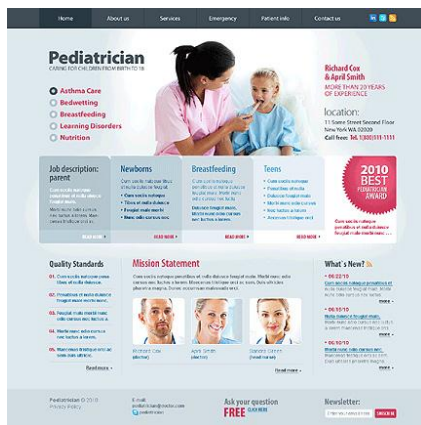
Home About us Services Emergency Patient info Contact us

Pediatrician
CARING FOR CHILDREN FROM BIRTH TO 18

Asthma Care
Bedwetting
Breastfeeding
Learning Disorders
Nutrition

Richard Cox & April Smith
MORE THAN 20 YEARS OF EXPERIENCE

location:
11 Some Street Second Floor
New York NY 02020
Call free: Tel. 1(800)111-1111

Job description: parent
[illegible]
READ MORE

Newborns
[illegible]
READ MORE

Breastfeeding
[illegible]
READ MORE

Teens
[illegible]
READ MORE

2010 BEST PEDIATRICIAN AWARD
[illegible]

Quality Standards
01. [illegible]
02. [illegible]
03. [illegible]
04. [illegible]
05. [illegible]
Read more

Mission Statement
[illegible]
Richard Cox (doctor)
April Smith (doctor)
Sandra Curtis (head nurse)
Learn more

What's New?
• 06.22.15
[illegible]
more
• 06.10.15
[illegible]
more
• 06.10.15
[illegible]
more

Pediatrician © 2015
Privacy Policy

E-mail:
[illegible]

Ask your question
FREE
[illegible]

Newsletter:
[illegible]
SUBSCRIBE